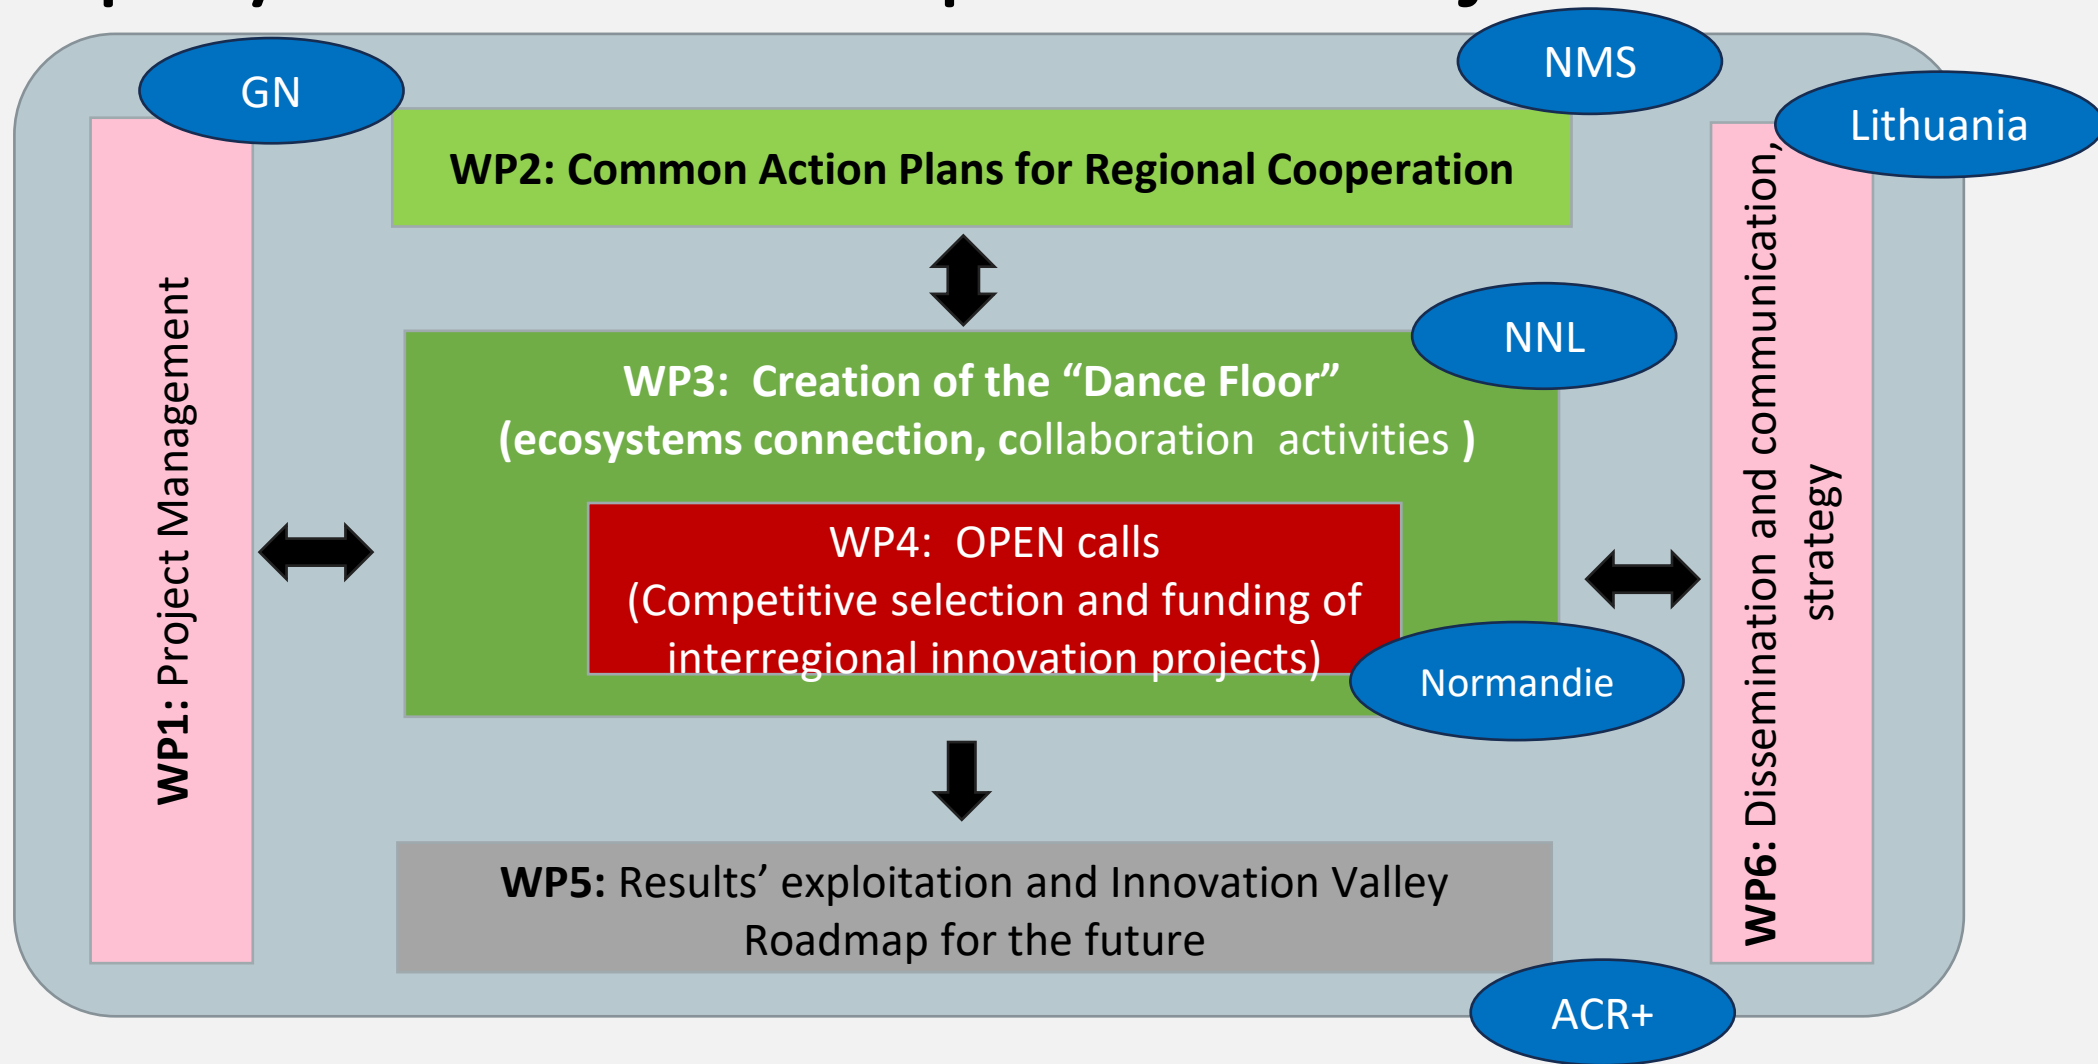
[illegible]

GN

NMS

Lithuania

WP2: Common Action Plans for Regional Cooperation

WP1: Project Management

NNL

WP3: Creation of the “Dance Floor” (ecosystems connection, collaboration activities )

WP4: OPEN calls (Competitive selection and funding of interregional innovation projects)

Normandie

WP6: Dissemination and communication, strategy

WP5: Results’ exploitation and Innovation Valley Roadmap for the future

ACR+